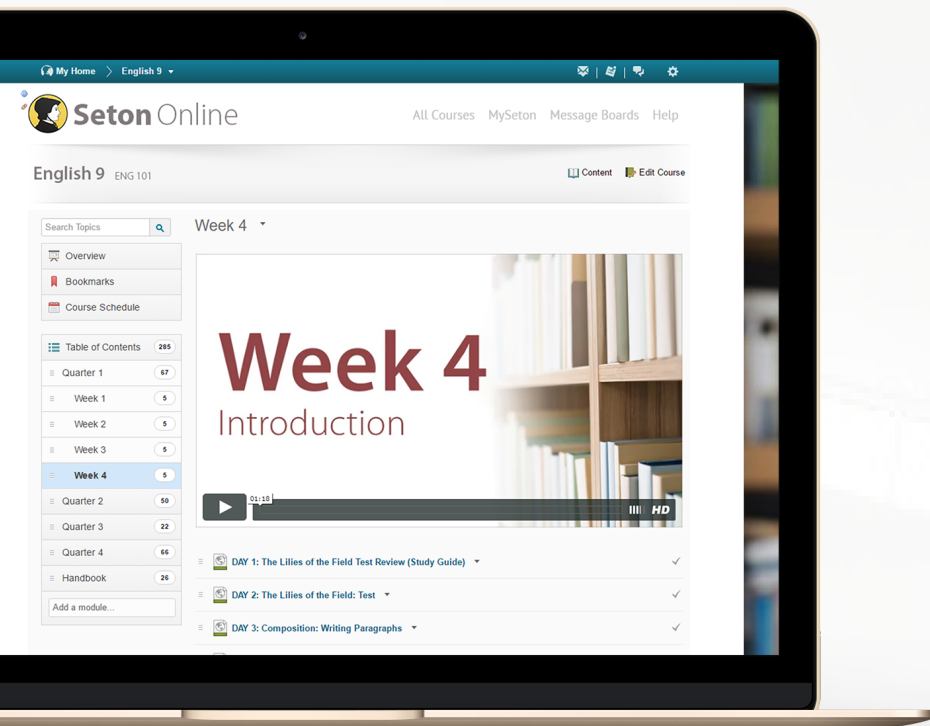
My Home > English 9

Seton Online

All Courses MySeton Message Boards Help

English 9 ENG 101

Content Edit Course

Search Topics

Overview
Bookmarks
Course Schedule

Table of Contents 285
Quarter 1 67
Week 1 5
Week 2 5
Week 3 5
Week 4 5
Quarter 2 50
Quarter 3 22
Quarter 4 66
Handbook 26
Add a module...

Week 4

Week 4
Introduction

01:18
HD

DAY 1: The Lilies of the Field Test Review (Study Guide)
DAY 2: The Lilies of the Field: Test
DAY 3: Composition: Writing Paragraphs